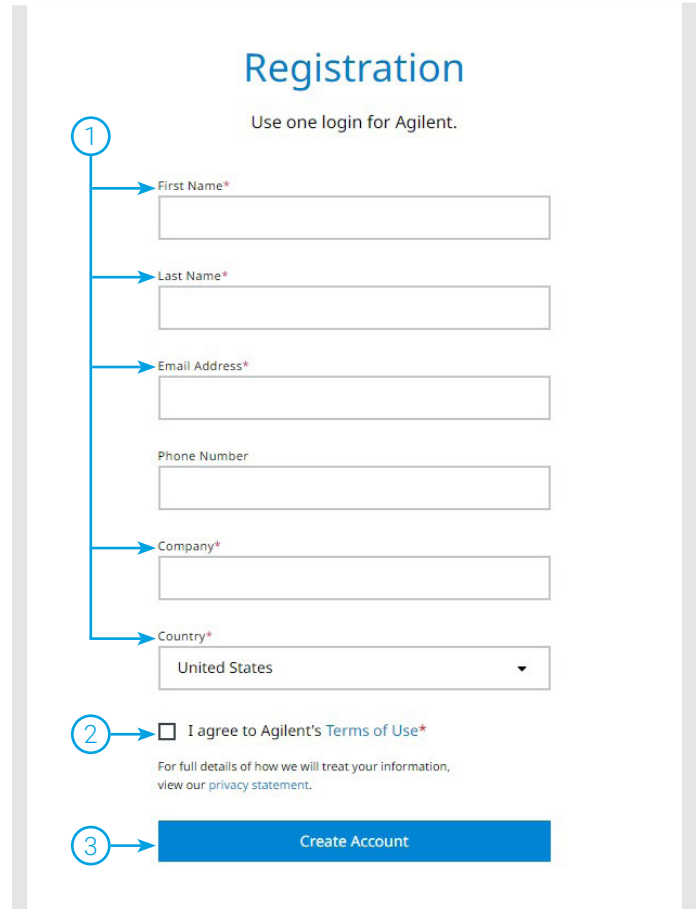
Registration

Use one login for Agilent.

1

First Name*

Last Name*

Email Address*

Phone Number

Company*

Country*

United States

2

I agree to Agilent's Terms of Use*

For full details of how we will treat your information, view our privacy statement.

3

Create Account